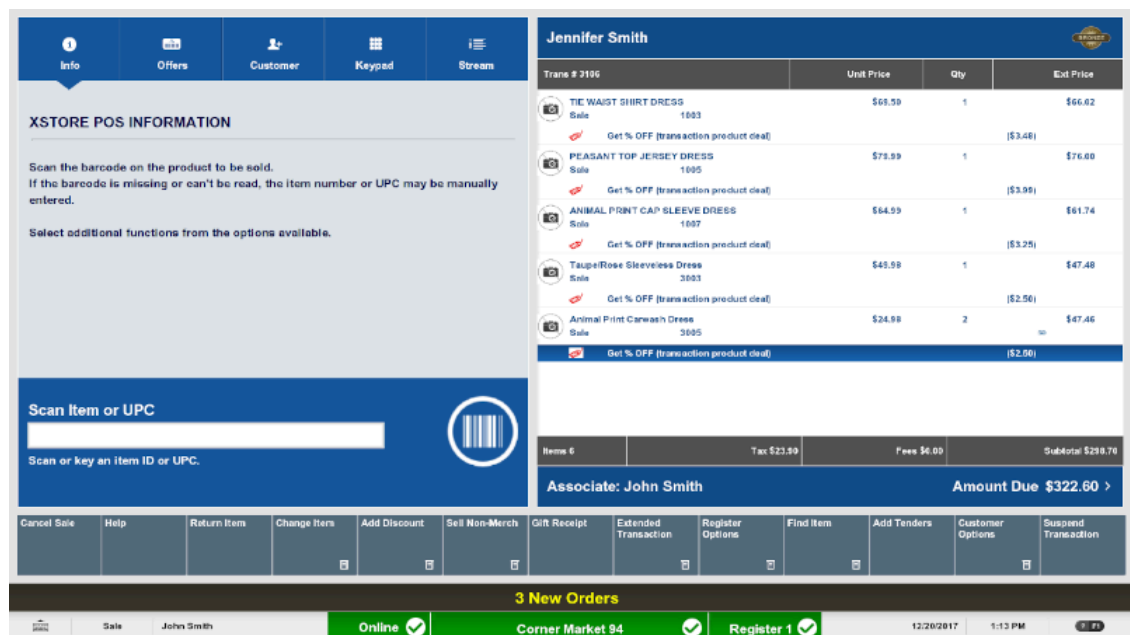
Info Offers Customer Keypad Stream

XSTORE POS INFORMATION

Scan the barcode on the product to be sold.
If the barcode is missing or can't be read, the item number or UPC may be manually entered.

Select additional functions from the options available.

Scan Item or UPC

Scan or key an item ID or UPC.

Jennifer Smith

| Trans # 3106 | Unit Price | Qty | Ext Price |
|---|---|---|---|
| TIE WAIST SHIRT DRESS Sale 1003 | $69.50 | 1 | $66.02 |
| Get % OFF (transaction product deal) | | | ($3.48) |
| PEASANT TOP JERSEY DRESS Sale 1005 | $79.99 | 1 | $76.00 |
| Get % OFF (transaction product deal) | | | ($3.99) |
| ANIMAL PRINT CAP SLEEVE DRESS Sale 1007 | $64.99 | 1 | $61.74 |
| Get % OFF (transaction product deal) | | | ($3.25) |
| Taupe/Rose Sleeveless Dress Sale 3003 | $49.98 | 1 | $47.48 |
| Get % OFF (transaction product deal) | | | ($2.50) |
| Animal Print Carwash Dress Sale 3005 | $24.98 | 2 | $47.46 |
| Get % OFF (transaction product deal) | | | ($2.50) |

Items 6 Tax $23.90 Fees $6.00 Subtotal $290.70

Associate: John Smith Amount Due $322.60 ›

Cancel Sale | Help | Return Item | Change Item | Add Discount | Sell Non-Merch | Gift Receipt | Extended Transaction | Register Options | Find Item | Add Tenders | Customer Options | Suspend Transaction

3 New Orders

Sale John Smith Online Corner Market 94 Register 1 12/20/2017 1:13 PM